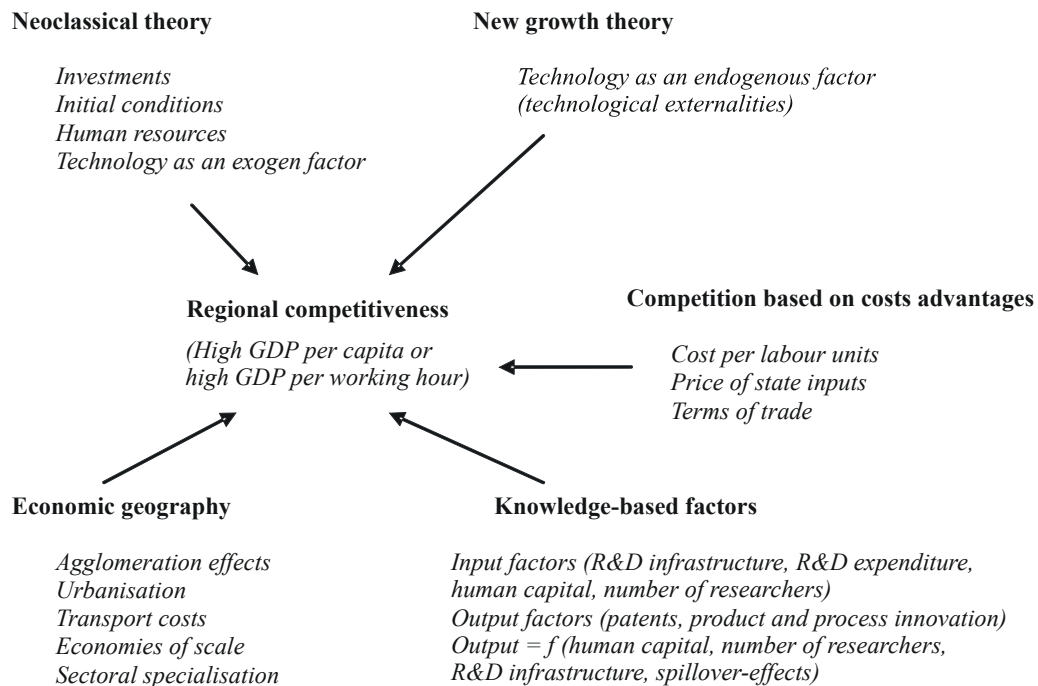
**Neoclassical theory**

*Investments*
*Initial conditions*
*Human resources*
*Technology as an exogen factor*

**New growth theory**

*Technology as an endogenous factor (technological externalities)*

**Regional competitiveness**

*(High GDP per capita or high GDP per working hour)*

**Competition based on costs advantages**

*Cost per labour units*
*Price of state inputs*
*Terms of trade*

**Economic geography**

*Agglomeration effects*
*Urbanisation*
*Transport costs*
*Economies of scale*
*Sectoral specialisation*

**Knowledge-based factors**

*Input factors (R&D infrastructure, R&D expenditure, human capital, number of researchers)*
*Output factors (patents, product and process innovation)*
*Output = f (human capital, number of researchers, R&D infrastructure, spillover-effects)*